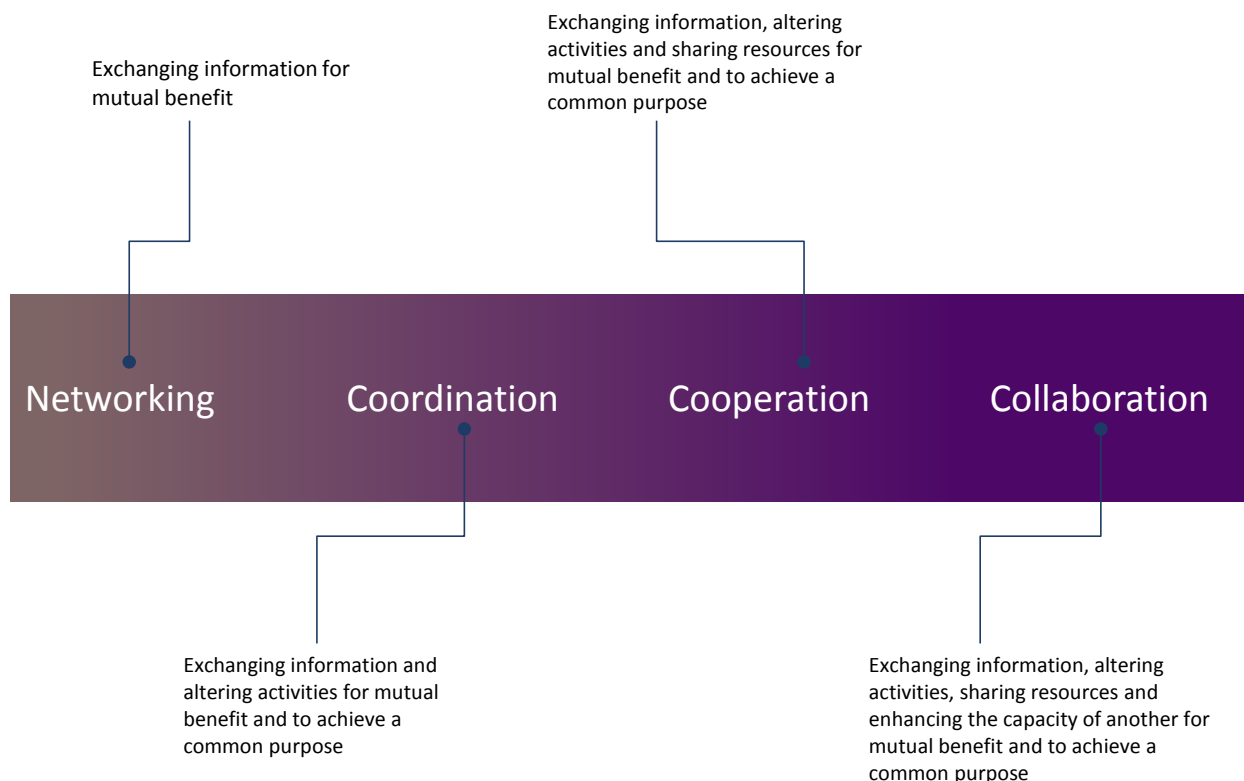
Exchanging information, altering activities and sharing resources for mutual benefit and to achieve a common purpose

Exchanging information for mutual benefit

Networking

Coordination

Cooperation

Collaboration

Exchanging information and altering activities for mutual benefit and to achieve a common purpose

Exchanging information, altering activities, sharing resources and enhancing the capacity of another for mutual benefit and to achieve a common purpose